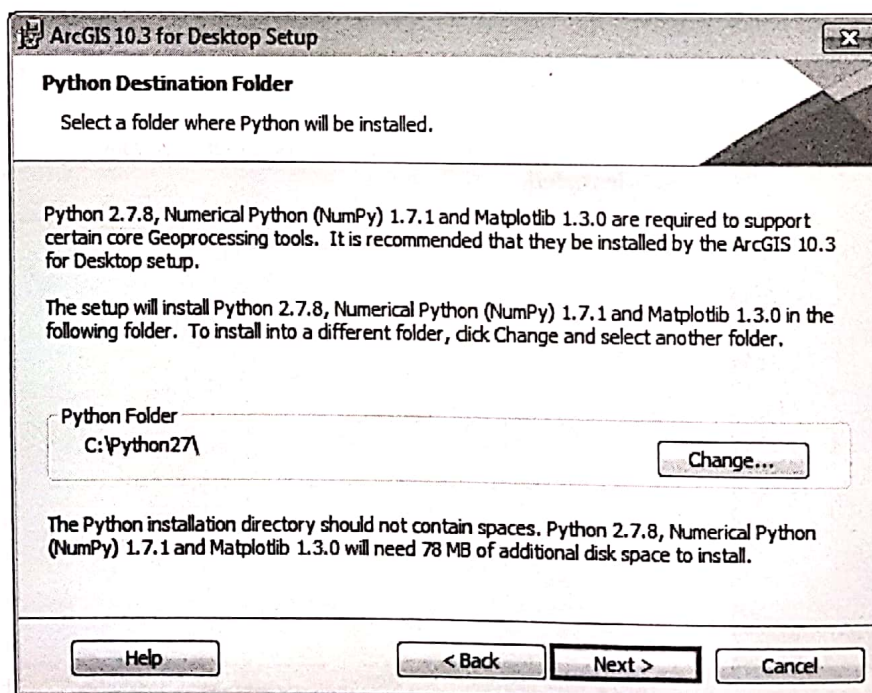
ArcGIS 10.3 for Desktop Setup

Python Destination Folder

Select a folder where Python will be installed.

Python 2.7.8, Numerical Python (NumPy) 1.7.1 and Matplotlib 1.3.0 are required to support certain core Geoprocessing tools. It is recommended that they be installed by the ArcGIS 10.3 for Desktop setup.

The setup will install Python 2.7.8, Numerical Python (NumPy) 1.7.1 and Matplotlib 1.3.0 in the following folder. To install into a different folder, click Change and select another folder.

Python Folder

C:\Python27\

Change...

The Python installation directory should not contain spaces. Python 2.7.8, Numerical Python (NumPy) 1.7.1 and Matplotlib 1.3.0 will need 78 MB of additional disk space to install.

Help

< Back

Next >

Cancel